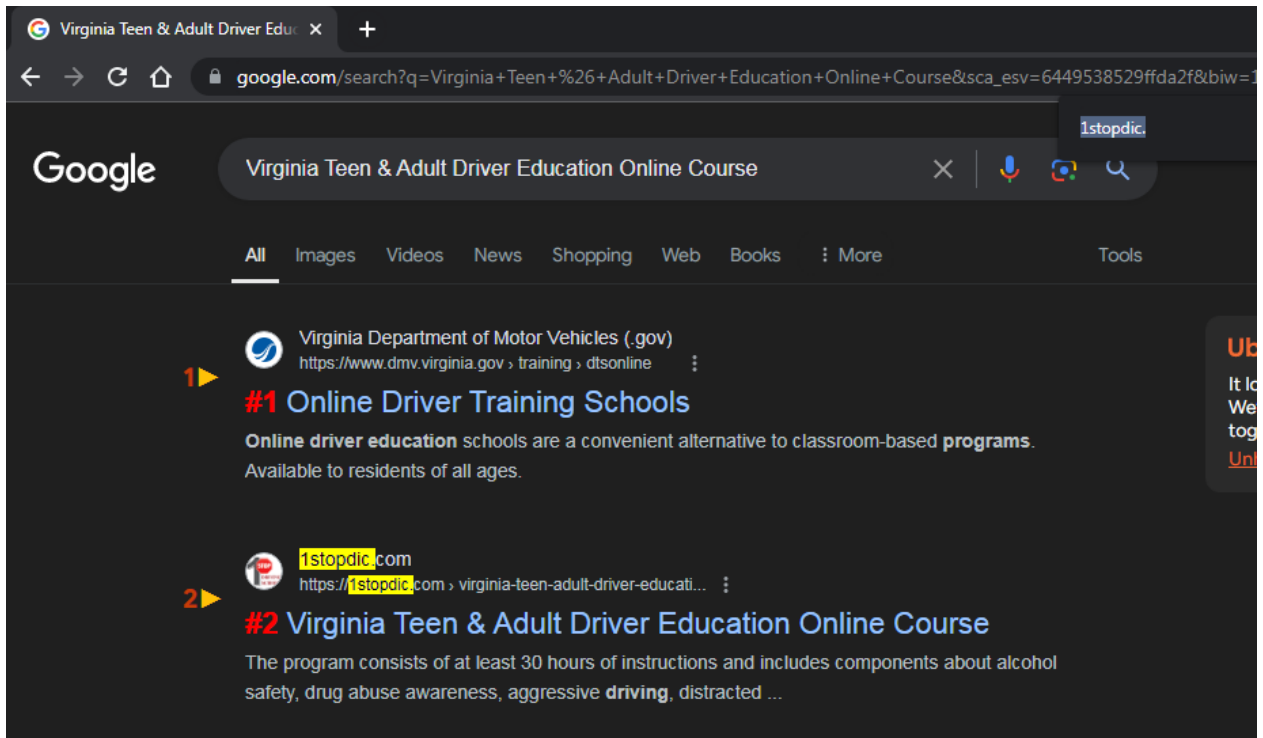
Virginia Teen & Adult Driver Educ ×

google.com/search?q=Virginia+Teen+%26+Adult+Driver+Education+Online+Course&sca_esv=6449538529ffda2f&biw=1

1stopdic.

Google

Virginia Teen & Adult Driver Education Online Course

All Images Videos News Shopping Web Books ⋮ More Tools

Virginia Department of Motor Vehicles (.gov)
https://www.dmv.virginia.gov › training › dtsonline

1▶ #1 Online Driver Training Schools

**Online driver education** schools are a convenient alternative to classroom-based **programs**. Available to residents of all ages.

1stopdic.com
https://1stopdic.com › virginia-teen-adult-driver-educati...

2▶ #2 Virginia Teen & Adult Driver Education Online Course

The program consists of at least 30 hours of instructions and includes components about alcohol safety, drug abuse awareness, aggressive **driving**, distracted ...

Ub
It lo
We
tog
Unl